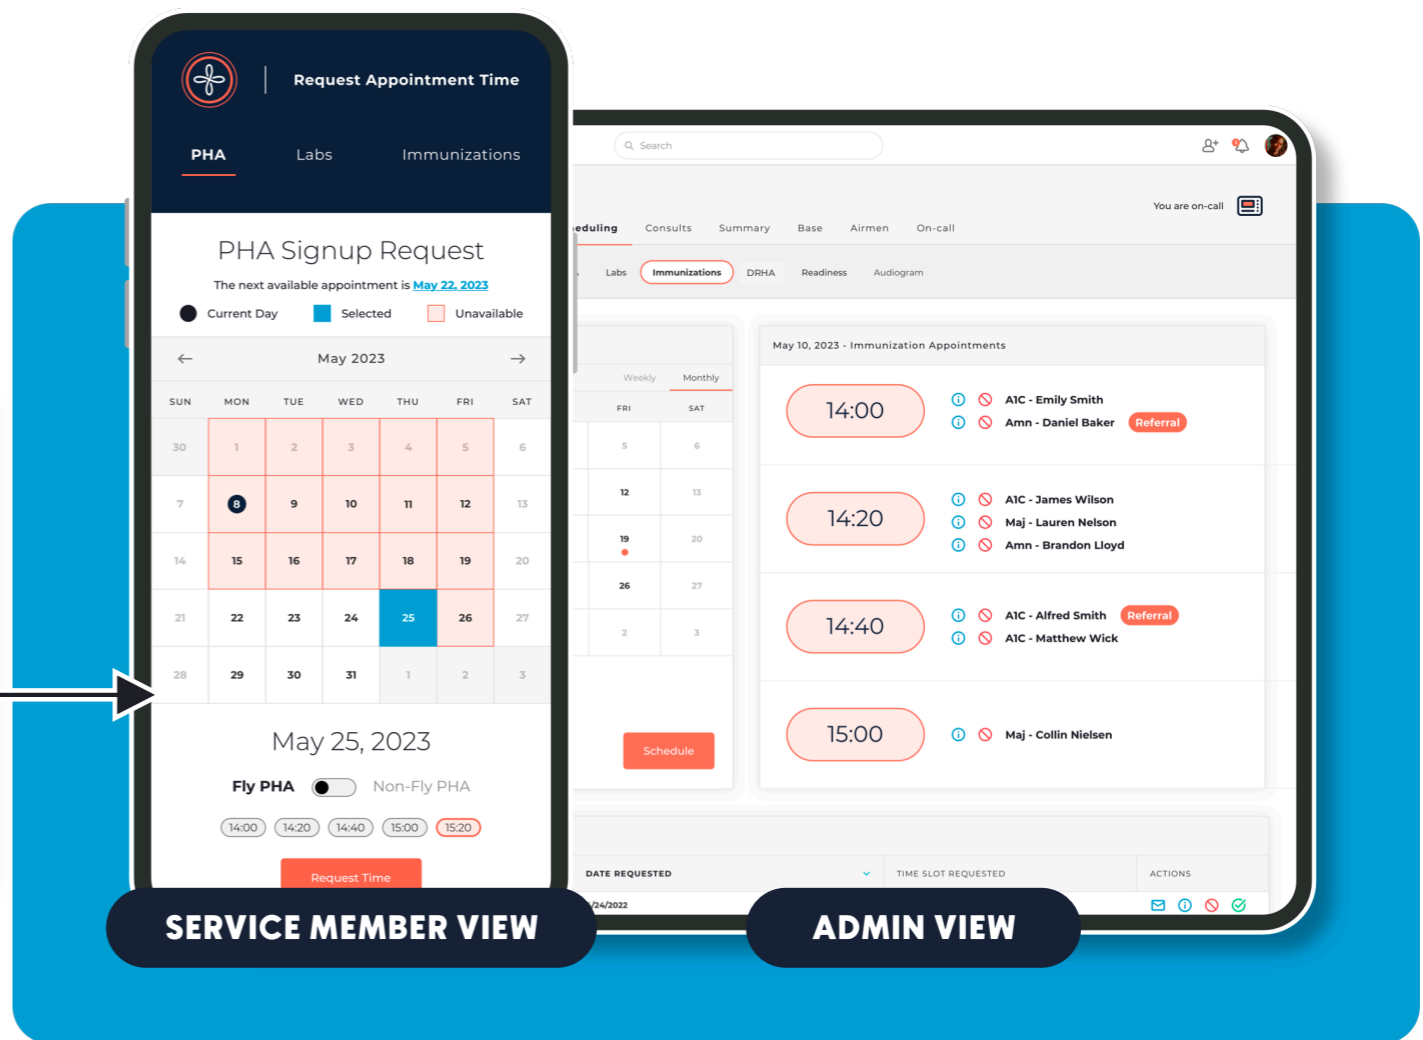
Request Appointment Time

PHA Labs Immunizations

PHA Signup Request

The next available appointment is May 22, 2023

Current Day Selected Unavailable

May 2023

| SUN | MON | TUE | WED | THU | FRI | SAT |
|---|---|---|---|---|---|---|
| 30 | 1 | 2 | 3 | 4 | 5 | 6 |
| 7 | 8 | 9 | 10 | 11 | 12 | 13 |
| 14 | 15 | 16 | 17 | 18 | 19 | 20 |
| 21 | 22 | 23 | 24 | 25 | 26 | 27 |
| 28 | 29 | 30 | 31 | 1 | 2 | 3 |

May 25, 2023

Fly PHA Non-Fly PHA

14:00 14:20 14:40 15:00 15:20

Request Time

SERVICE MEMBER VIEW

Search

You are on-call

eduling Consults Summary Base Airmen On-call

Labs Immunizations DRHA Readiness Audiogram

Weekly Monthly

| FRI | SAT |
|---|---|
| 5 | 6 |
| 12 | 13 |
| 19 | 20 |
| 26 | 27 |
| 2 | 3 |

Schedule

May 10, 2023 - Immunization Appointments

14:00
A1C - Emily Smith
Amn - Daniel Baker Referral

14:20
A1C - James Wilson
Maj - Lauren Nelson
Amn - Brandon Lloyd

14:40
A1C - Alfred Smith Referral
A1C - Matthew Wick

15:00
Maj - Collin Nielsen

DATE REQUESTED TIME SLOT REQUESTED ACTIONS

/24/2022

ADMIN VIEW